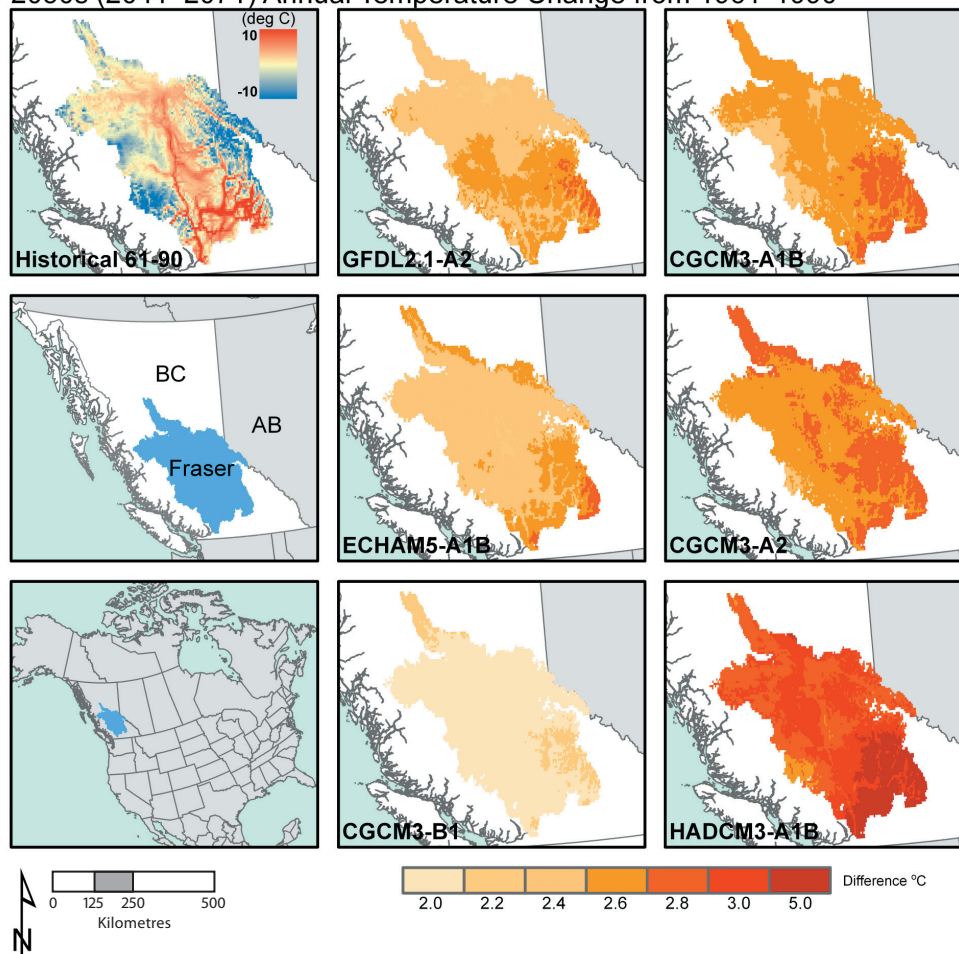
2050s (2041-2070) Annual Temperature Change from 1961-1990

(deg C)
10
-10
Historical 61-90

GFDL2.1-A2

CGCM3-A1B

BC
AB
Fraser

ECHAM5-A1B

CGCM3-A2

CGCM3-B1

HADCM3-A1B

0 125 250 500
Kilometres

N

2.0 2.2 2.4 2.6 2.8 3.0 5.0
Difference ºC